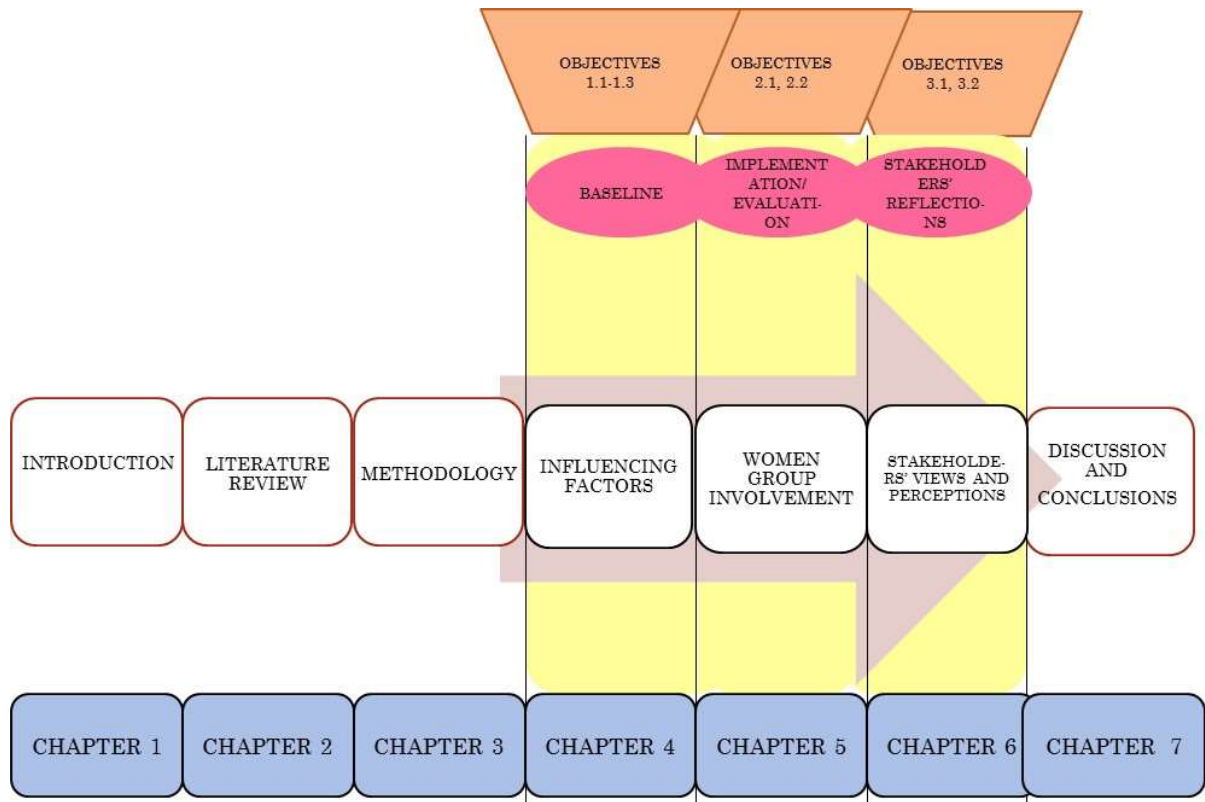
OBJECTIVES 1.1-1.3

OBJECTIVES 2.1, 2.2

OBJECTIVES 3.1, 3.2

BASELINE

IMPLEMENTATION/ EVALUATION

STAKEHOLDERS' REFLECTIONS

INTRODUCTION

LITERATURE REVIEW

METHODOLOGY

INFLUENCING FACTORS

WOMEN GROUP INVOLVEMENT

STAKEHOLDERS' VIEWS AND PERCEPTIONS

DISCUSSION AND CONCLUSIONS

CHAPTER 1

CHAPTER 2

CHAPTER 3

CHAPTER 4

CHAPTER 5

CHAPTER 6

CHAPTER 7